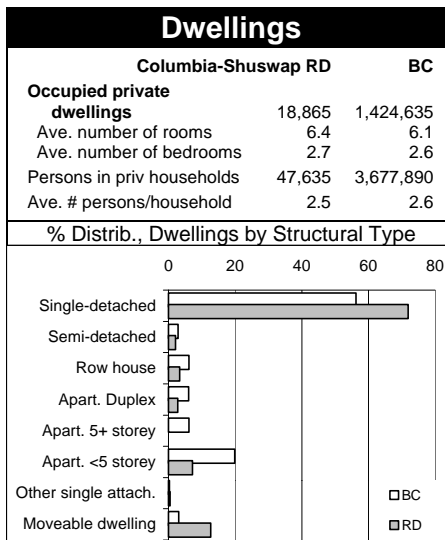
Dwellings

| | Columbia-Shuswap RD | BC |
|---|---|---|
| Occupied private dwellings | 18,865 | 1,424,635 |
| Ave. number of rooms | 6.4 | 6.1 |
| Ave. number of bedrooms | 2.7 | 2.6 |
| Persons in priv households | 47,635 | 3,677,890 |
| Ave. # persons/household | 2.5 | 2.6 |

% Distrib., Dwellings by Structural Type

0 20 40 60 80

Single-detached
Semi-detached
Row house
Apart. Duplex
Apart. 5+ storey
Apart. <5 storey
Other single attach.
Moveable dwelling

BC
RD